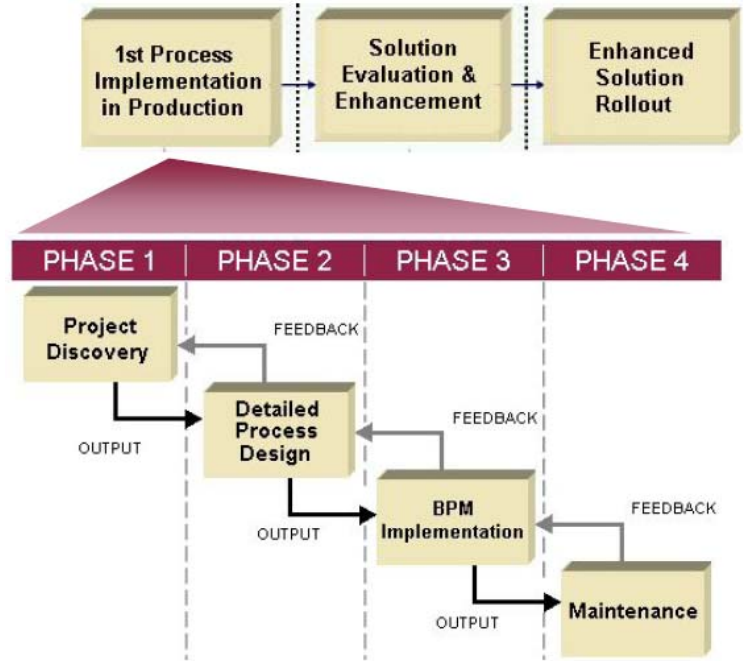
1st Process Implementation in Production

Solution Evaluation & Enhancement

Enhanced Solution Rollout

PHASE 1

PHASE 2

PHASE 3

PHASE 4

Project Discovery

FEEDBACK

Detailed Process Design

OUTPUT

FEEDBACK

BPM Implementation

OUTPUT

FEEDBACK

Maintenance

OUTPUT